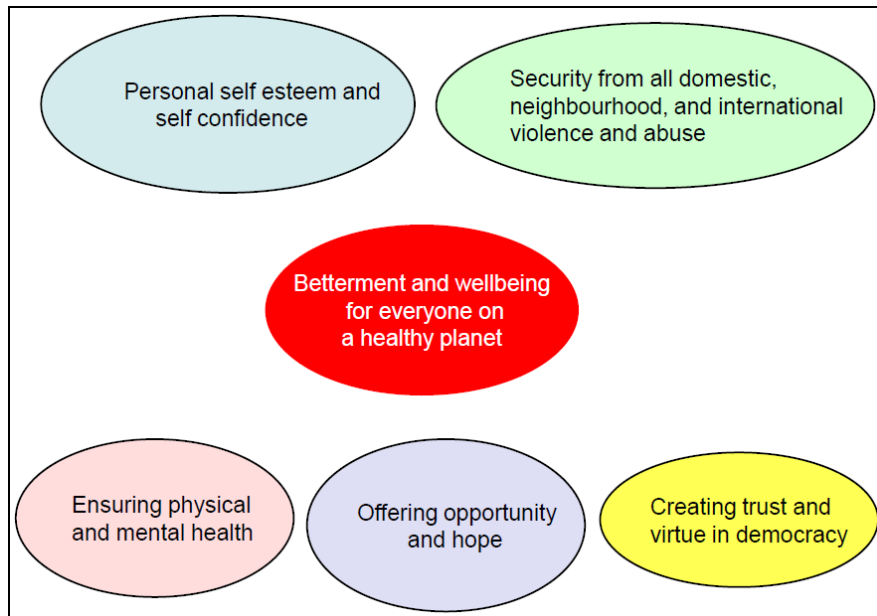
Personal self esteem and self confidence

Security from all domestic, neighbourhood, and international violence and abuse

Betterment and wellbeing for everyone on a healthy planet

Ensuring physical and mental health

Offering opportunity and hope

Creating trust and virtue in democracy